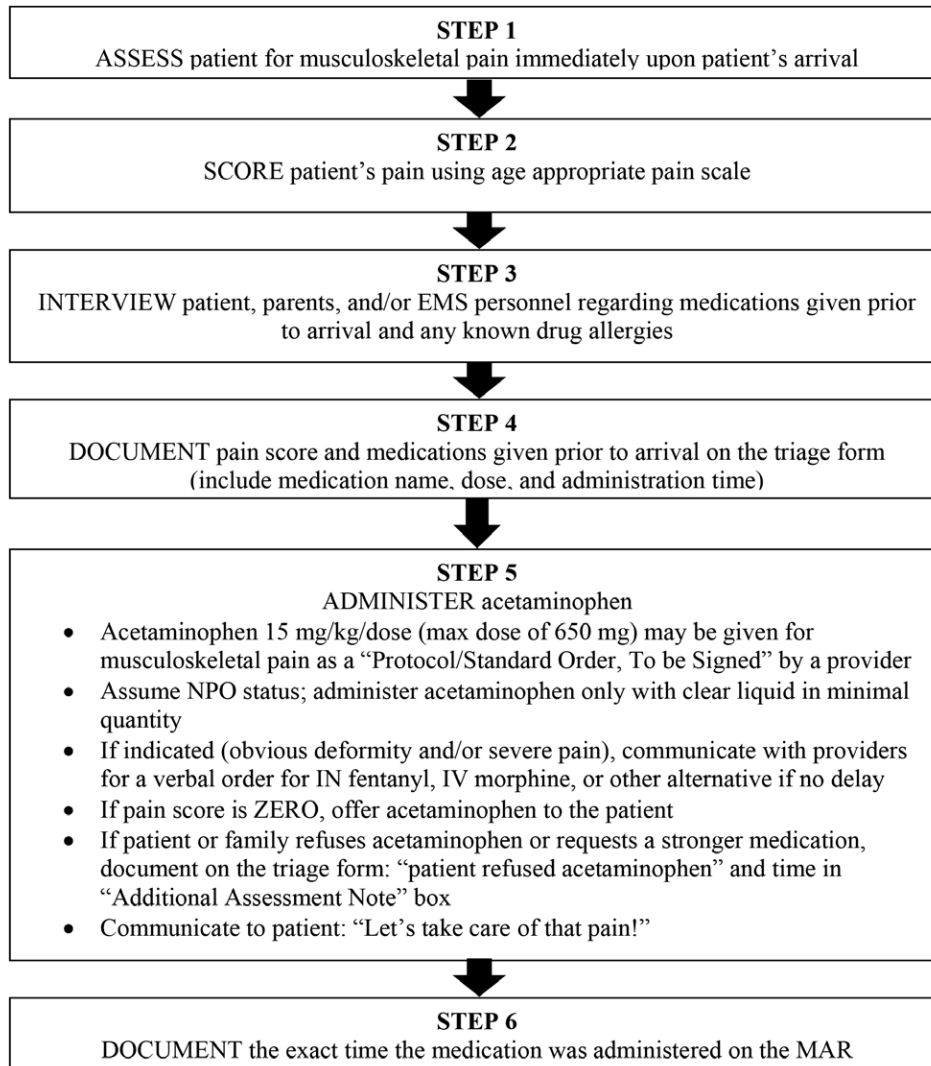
STEP 1
ASSESS patient for musculoskeletal pain immediately upon patient's arrival

STEP 2
SCORE patient's pain using age appropriate pain scale

STEP 3
INTERVIEW patient, parents, and/or EMS personnel regarding medications given prior to arrival and any known drug allergies

STEP 4
DOCUMENT pain score and medications given prior to arrival on the triage form (include medication name, dose, and administration time)

STEP 5
ADMINISTER acetaminophen

- Acetaminophen 15 mg/kg/dose (max dose of 650 mg) may be given for musculoskeletal pain as a "Protocol/Standard Order, To be Signed" by a provider
- Assume NPO status; administer acetaminophen only with clear liquid in minimal quantity
- If indicated (obvious deformity and/or severe pain), communicate with providers for a verbal order for IN fentanyl, IV morphine, or other alternative if no delay
- If pain score is ZERO, offer acetaminophen to the patient
- If patient or family refuses acetaminophen or requests a stronger medication, document on the triage form: "patient refused acetaminophen" and time in "Additional Assessment Note" box
- Communicate to patient: "Let's take care of that pain!"

STEP 6
DOCUMENT the exact time the medication was administered on the MAR